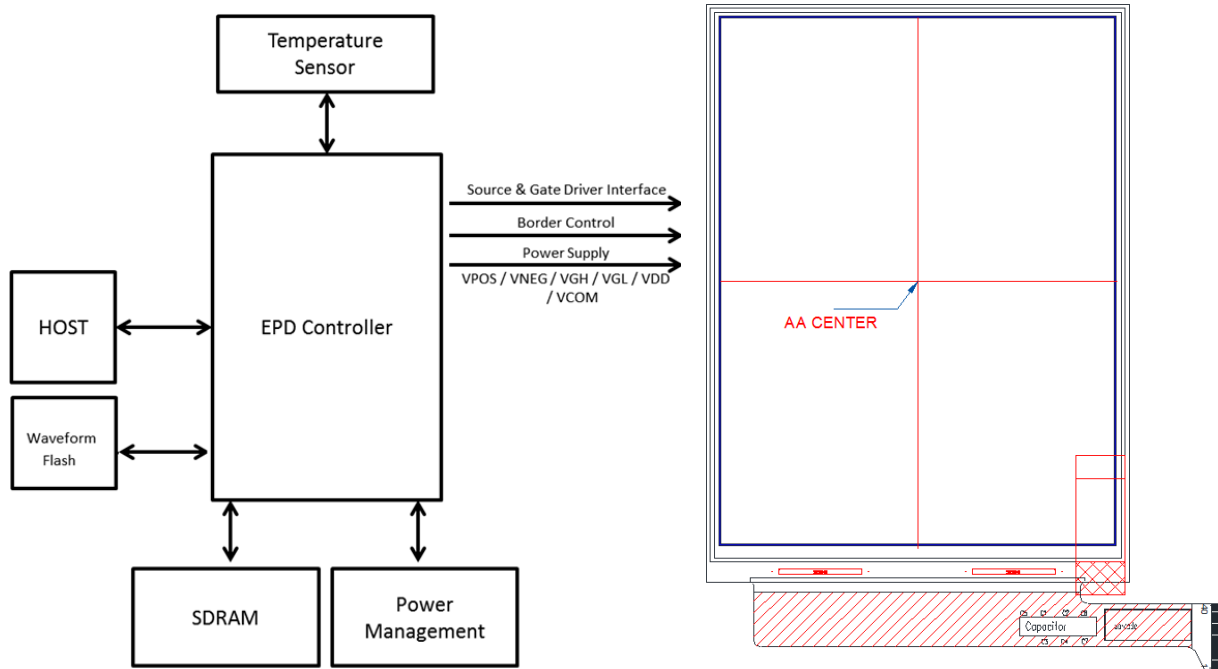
Temperature Sensor

HOST

EPD Controller

Waveform Flash

SDRAM

Power Management

Source & Gate Driver Interface

Border Control

Power Supply

VPOS / VNEG / VGH / VGL / VDD / VCOM

AA CENTER

Capacitor

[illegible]